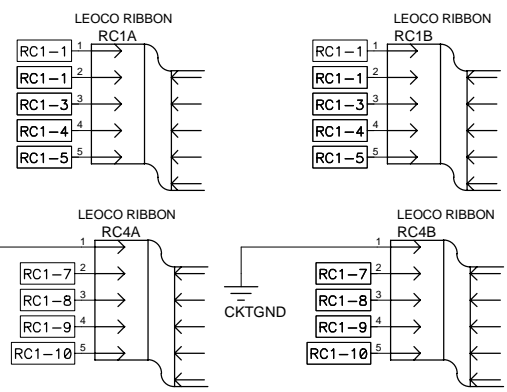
LEOCO RIBBON
RC1A
RC1-1 1
RC1-1 2
RC1-3 3
RC1-4 4
RC1-5 5

LEOCO RIBBON
RC1B
RC1-1 1
RC1-1 2
RC1-3 3
RC1-4 4
RC1-5 5

LEOCO RIBBON
RC4A
1
RC1-7 2
RC1-8 3
RC1-9 4
RC1-10 5

LEOCO RIBBON
RC4B
1
CKTGND
RC1-7 2
RC1-8 3
RC1-9 4
RC1-10 5